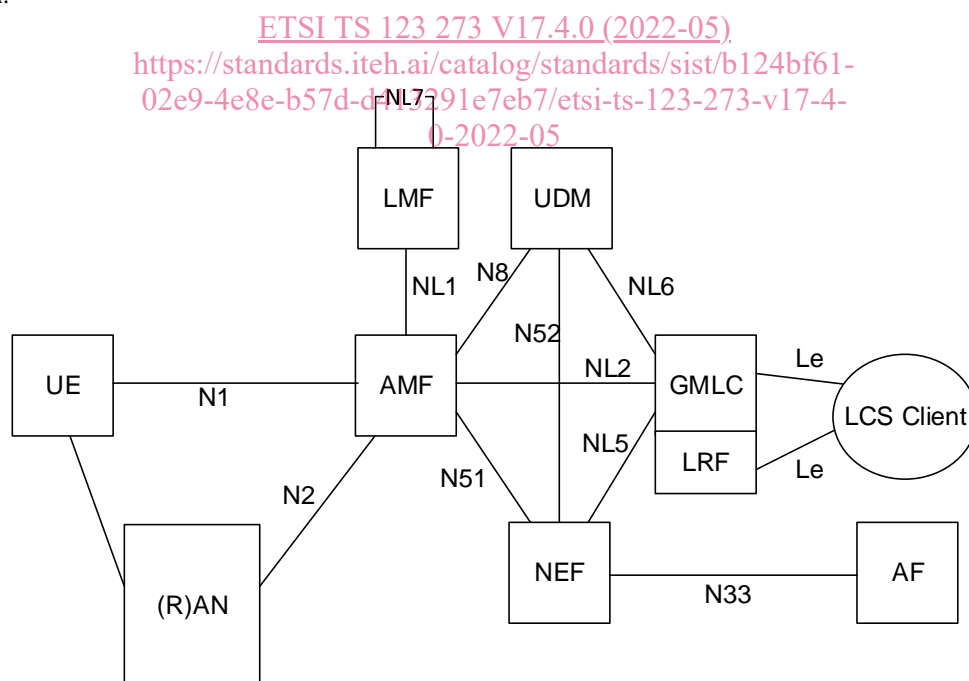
ETSI TS 123 273 V17.4.0 (2022-05)
https://standards.iteh.ai/catalog/standards/sist/b124bf61-02e9-4e8e-b57d-d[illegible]5291e7eb7/etsi-ts-123-273-v17-4-0-2022-05

NL7

LMF

UDM

NL1

N8

NL6

N52

UE

N1

AMF

NL2

GMLC

Le

LCS Client

NL5

LRF

Le

N51

N2

NEF

AF

N33

(R)AN